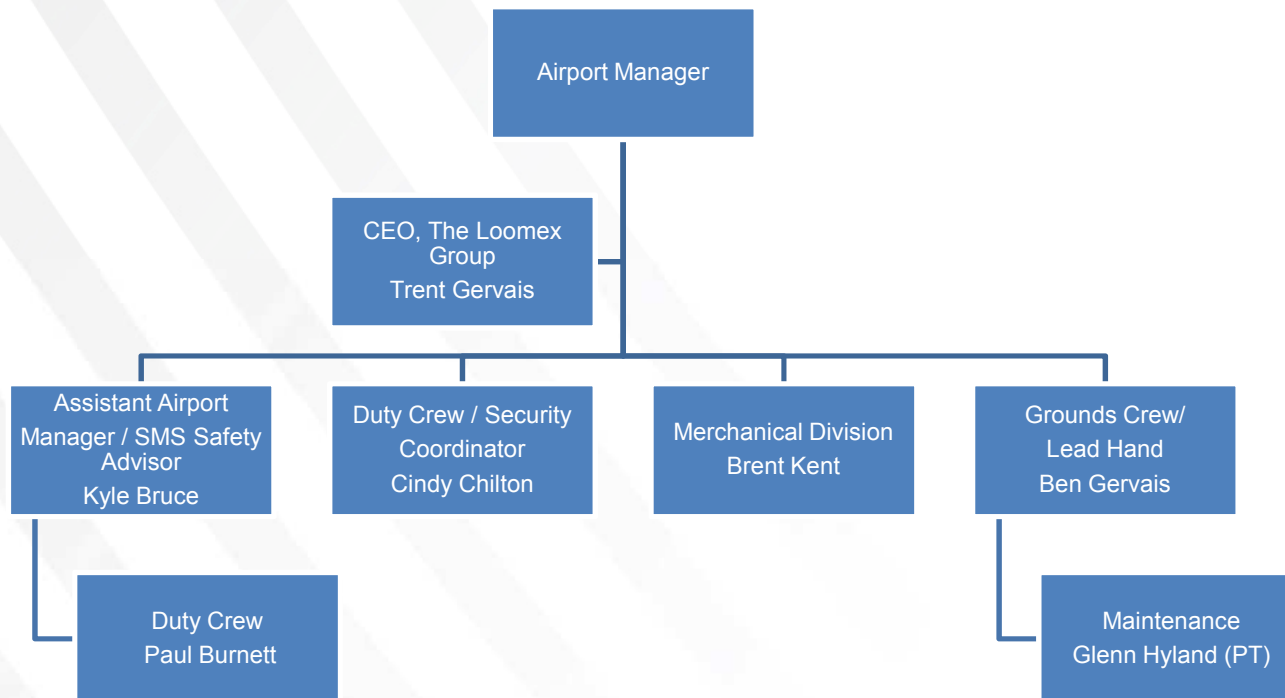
Airport Manager

CEO, The Loomex Group
Trent Gervais

Assistant Airport Manager / SMS Safety Advisor
Kyle Bruce

Duty Crew / Security Coordinator
Cindy Chilton

Merchanical Division
Brent Kent

Grounds Crew/ Lead Hand
Ben Gervais

Duty Crew
Paul Burnett

Maintenance
Glenn Hyland (PT)